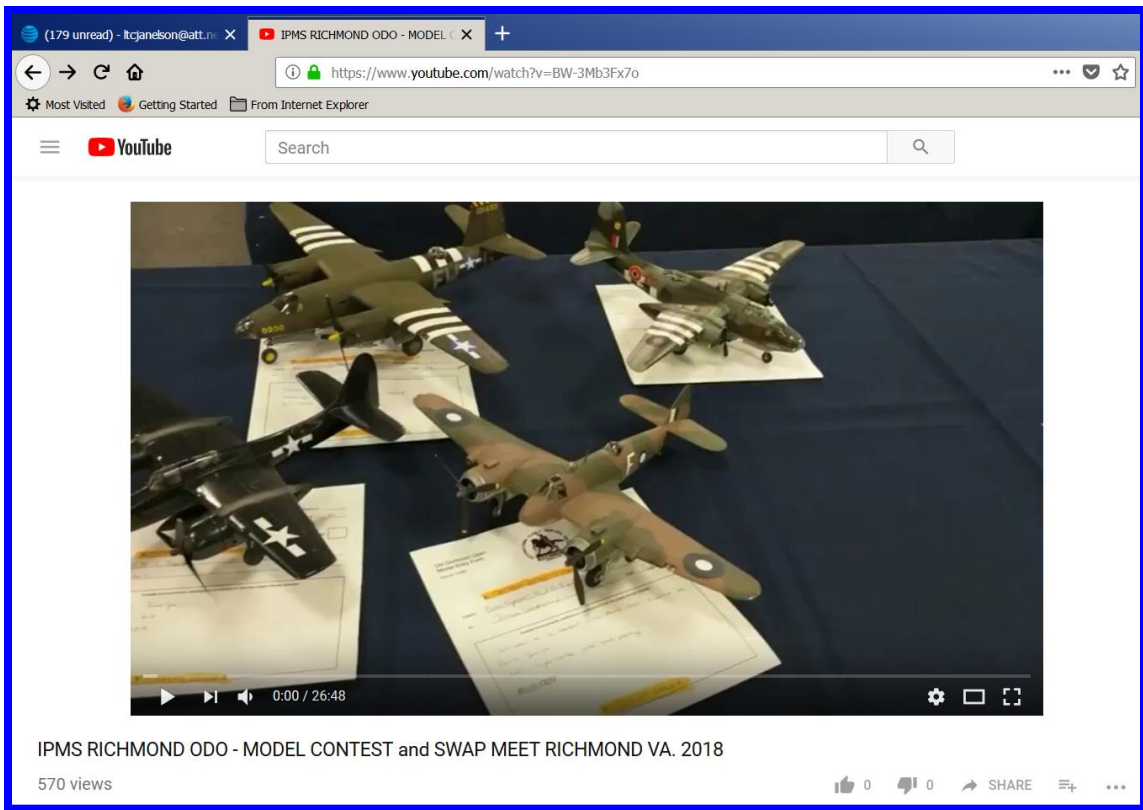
(179 unread) - ltcjanelson@att.ne ×
IPMS RICHMOND ODO - MODEL C ×
+
https://www.youtube.com/watch?v=BW-3Mb3Fx7o
Most Visited Getting Started From Internet Explorer
YouTube
Search
0:00 / 26:48
IPMS RICHMOND ODO - MODEL CONTEST and SWAP MEET RICHMOND VA. 2018
570 views
0 0 SHARE